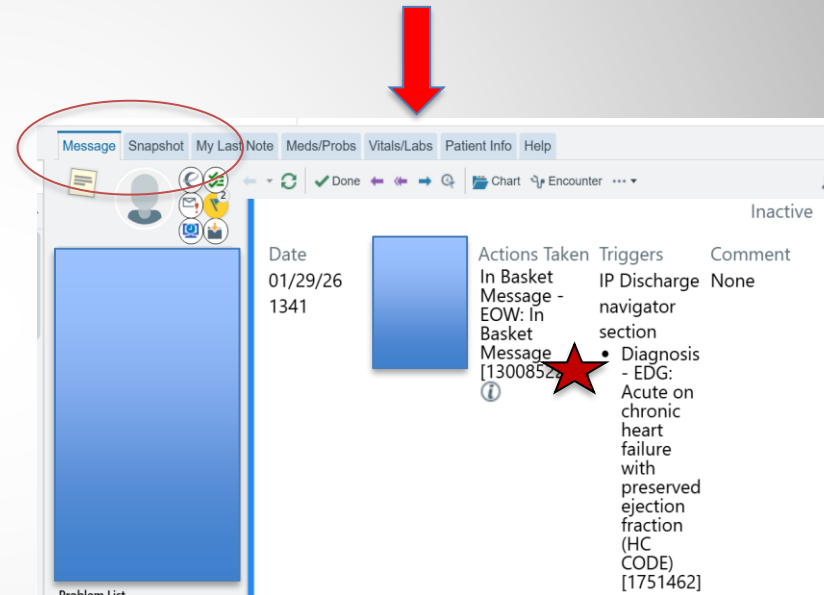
Message Snapshot My Last Note Meds/Probs Vitals/Labs Patient Info Help

Done Chart Encounter ···

Inactive

| Date | | Actions Taken | Triggers | Comment |
|---|---|---|---|---|
| 01/29/26 1341 | | In Basket Message - EOW: In Basket Message [1300852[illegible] | IP Discharge navigator section • Diagnosis - EDG: Acute on chronic heart failure with preserved ejection fraction (HC CODE) [1751462] | None |

Problem List